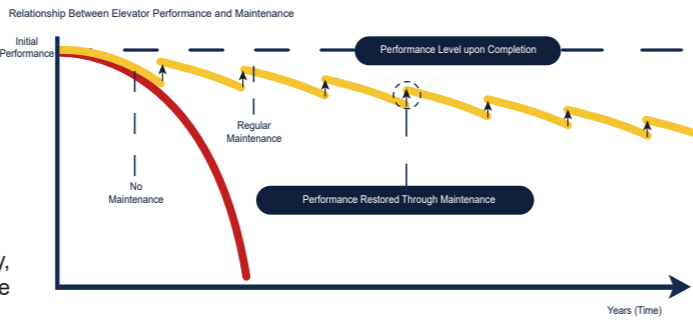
Relationship Between Elevator Performance and Maintenance

Initial Performance

Performance Level upon Completion

Regular Maintenance

No Maintenance

Performance Restored Through Maintenance

Years (Time)

y,
e